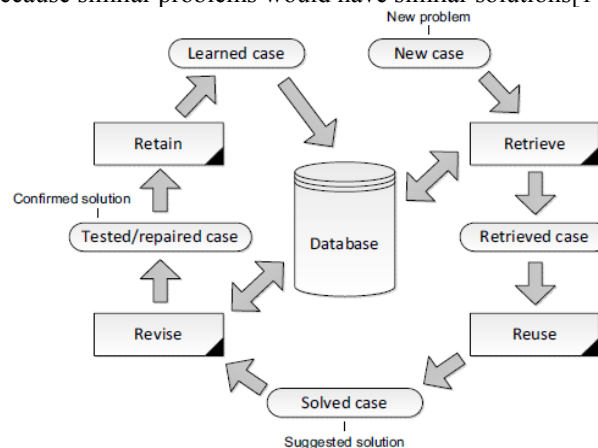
ecause similar problems would have similar solutions[

New problem

Learned case

New case

Retain

Retrieve

Confirmed solution

Database

Tested/repaired case

Retrieved case

Revise

Reuse

Solved case

Suggested solution